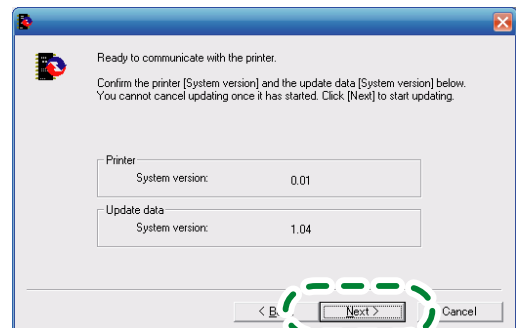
Ready to communicate with the printer.

Confirm the printer [System version] and the update data [System version] below. You cannot cancel updating once it has started. Click [Next] to start updating.

Printer
System version: 0.01

Update data
System version: 1.04

< B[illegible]
Next >
Cancel